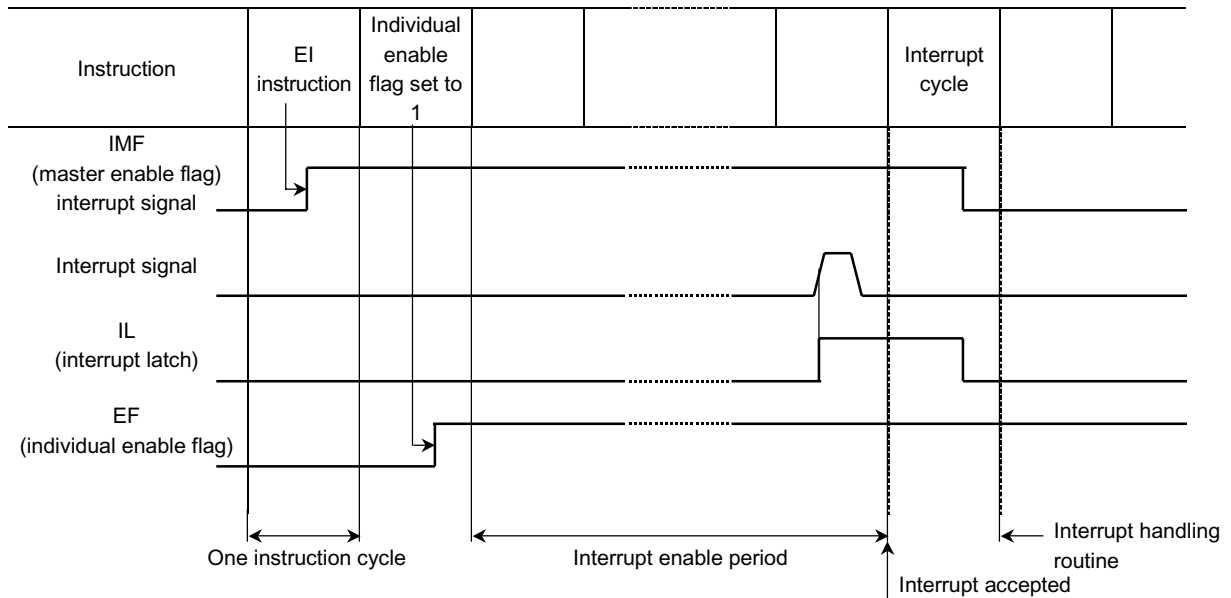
| Instruction | EI instruction | Individual enable flag set to 1 | | | | Interrupt cycle | | |
|---|---|---|---|---|---|---|---|---|

IMF (master enable flag) interrupt signal

Interrupt signal

IL (interrupt latch)

EF (individual enable flag)

One instruction cycle

Interrupt enable period

Interrupt accepted

Interrupt handling routine